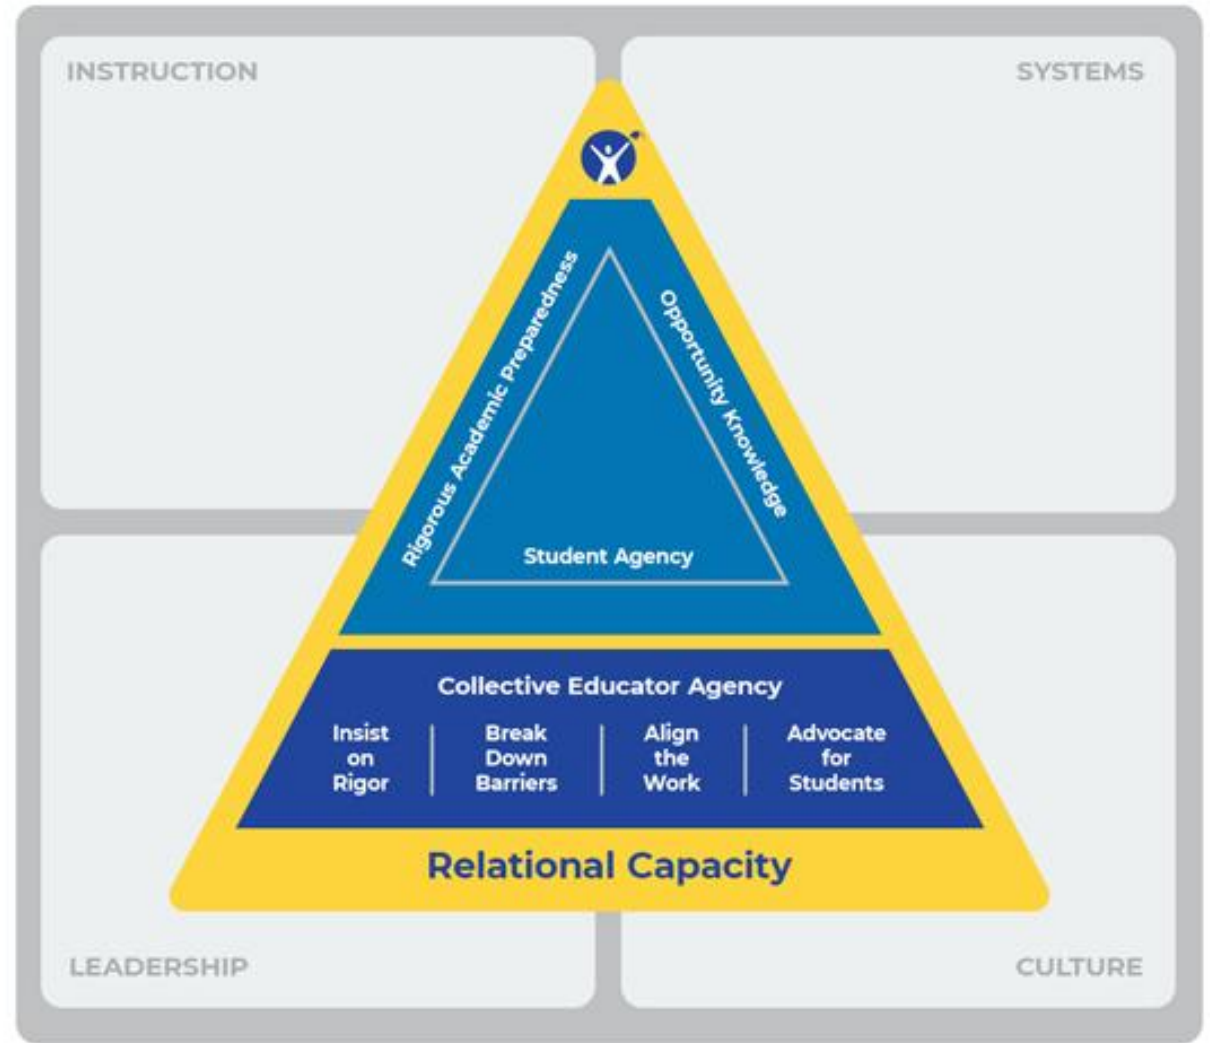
INSTRUCTION

SYSTEMS

Rigorous Academic Preparedness

Opportunity Knowledge

Student Agency

Collective Educator Agency

Insist on Rigor

Break Down Barriers

Align the Work

Advocate for Students

Relational Capacity

LEADERSHIP

CULTURE